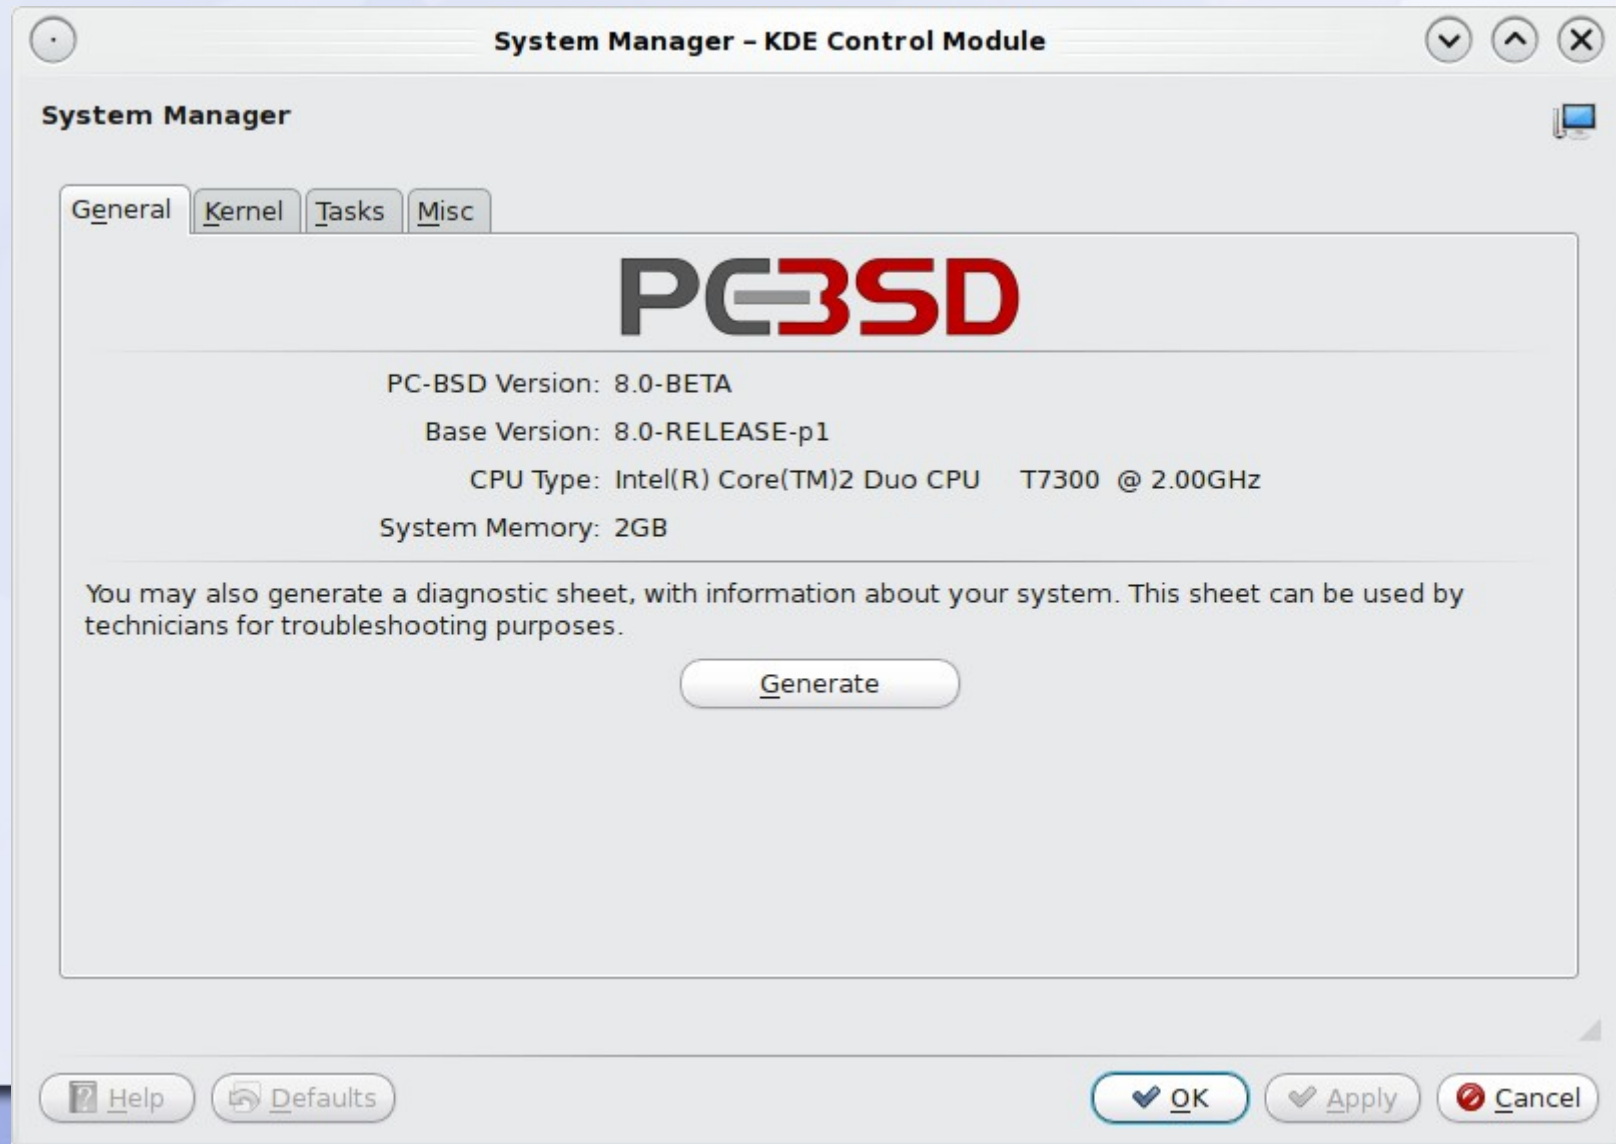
System Manager – KDE Control Module

System Manager

General | Kernel | Tasks | Misc

PC-BSD

PC-BSD Version: 8.0-BETA

Base Version: 8.0-RELEASE-p1

CPU Type: Intel(R) Core(TM)2 Duo CPU T7300 @ 2.00GHz

System Memory: 2GB

You may also generate a diagnostic sheet, with information about your system. This sheet can be used by technicians for troubleshooting purposes.

Generate

Help | Defaults | OK | Apply | Cancel